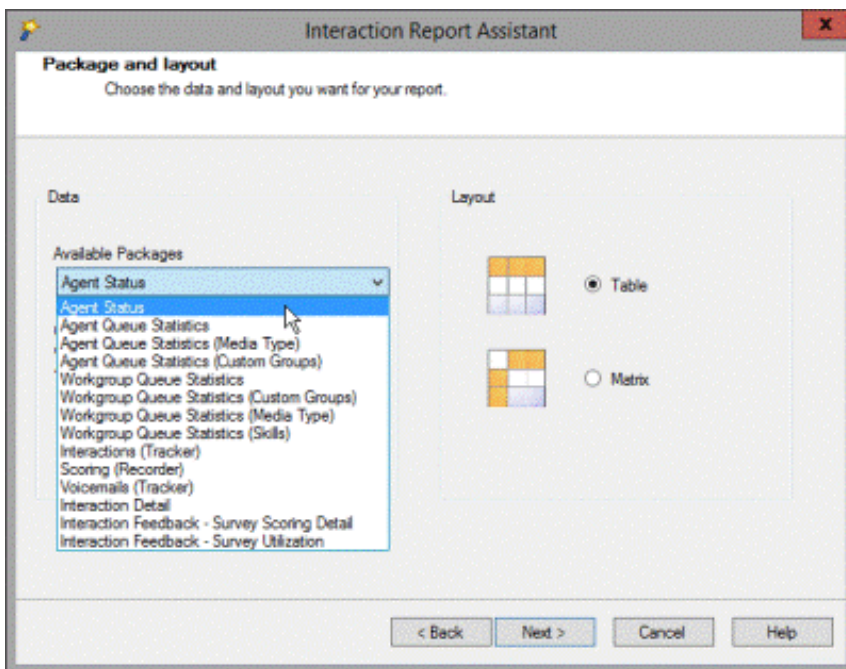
Interaction Report Assistant

Package and layout

Choose the data and layout you want for your report.

Data

Available Packages

Agent Status

Agent Status
Agent Queue Statistics
Agent Queue Statistics (Media Type)
Agent Queue Statistics (Custom Groups)
Workgroup Queue Statistics
Workgroup Queue Statistics (Custom Groups)
Workgroup Queue Statistics (Media Type)
Workgroup Queue Statistics (Skills)
Interactions (Tracker)
Scoring (Recorder)
Voicemails (Tracker)
Interaction Detail
Interaction Feedback - Survey Scoring Detail
Interaction Feedback - Survey Utilization

Layout

Table

Matrix

< Back

Next >

Cancel

Help